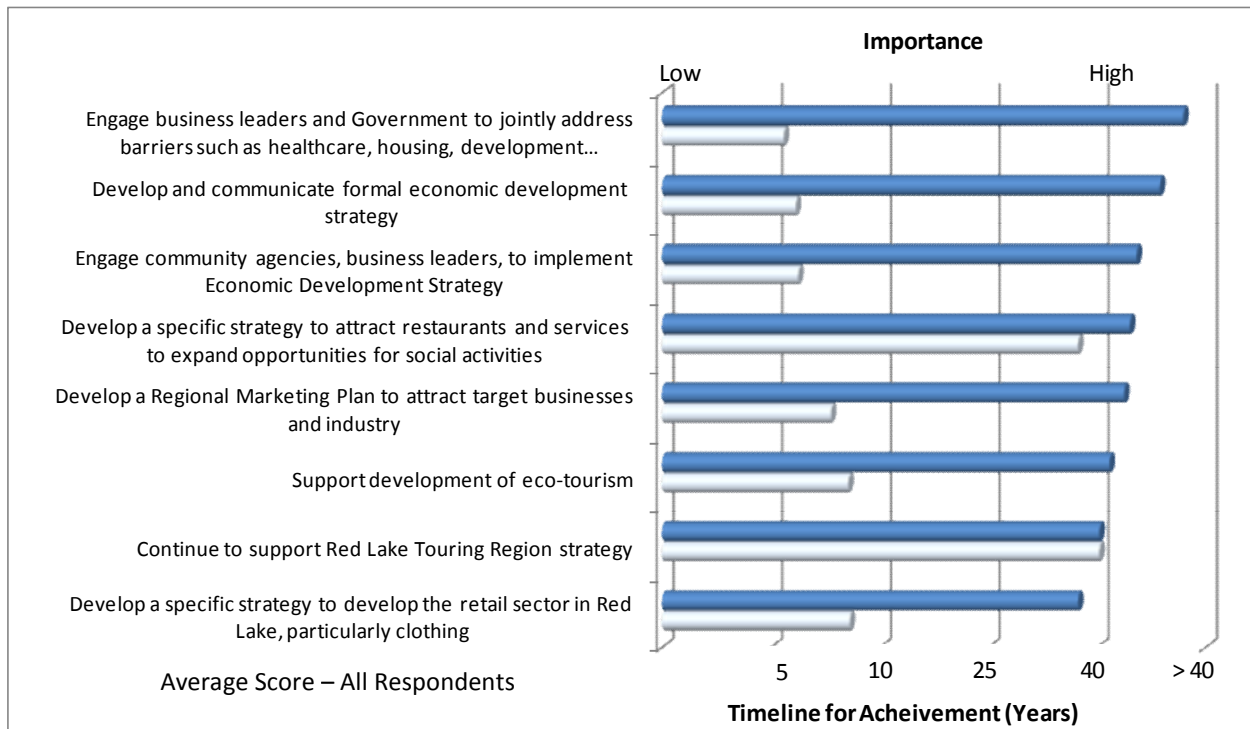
Importance

Low

High

Engage business leaders and Government to jointly address barriers such as healthcare, housing, development…

Develop and communicate formal economic development strategy

Engage community agencies, business leaders, to implement Economic Development Strategy

Develop a specific strategy to attract restaurants and services to expand opportunities for social activities

Develop a Regional Marketing Plan to attract target businesses and industry

Support development of eco-tourism

Continue to support Red Lake Touring Region strategy

Develop a specific strategy to develop the retail sector in Red Lake, particularly clothing

Average Score – All Respondents

5
10
25
40
> 40

Timeline for Acheivement (Years)